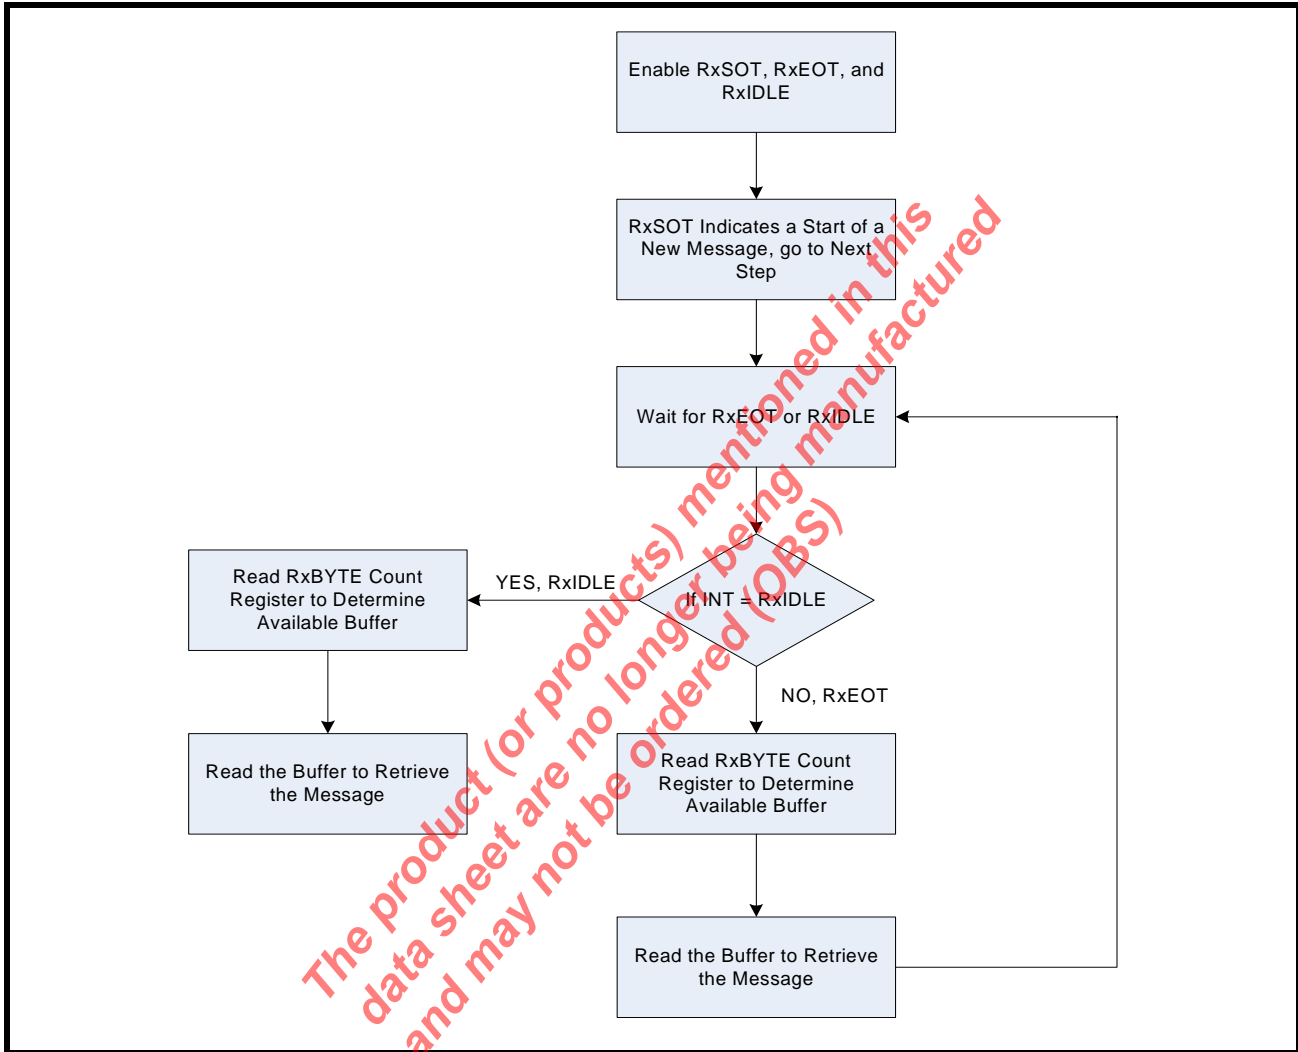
Enable RxSOT, RxEOT, and RxIDLE

RxSOT Indicates a Start of a New Message, go to Next Step

Wait for RxEOT or RxIDLE

If INT = RxIDLE

YES, RxIDLE

Read RxBYTE Count Register to Determine Available Buffer

Read the Buffer to Retrieve the Message

NO, RxEOT

Read RxBYTE Count Register to Determine Available Buffer

Read the Buffer to Retrieve the Message

The product (or products) mentioned in this data sheet are no longer being manufactured and may not be ordered (OBS)